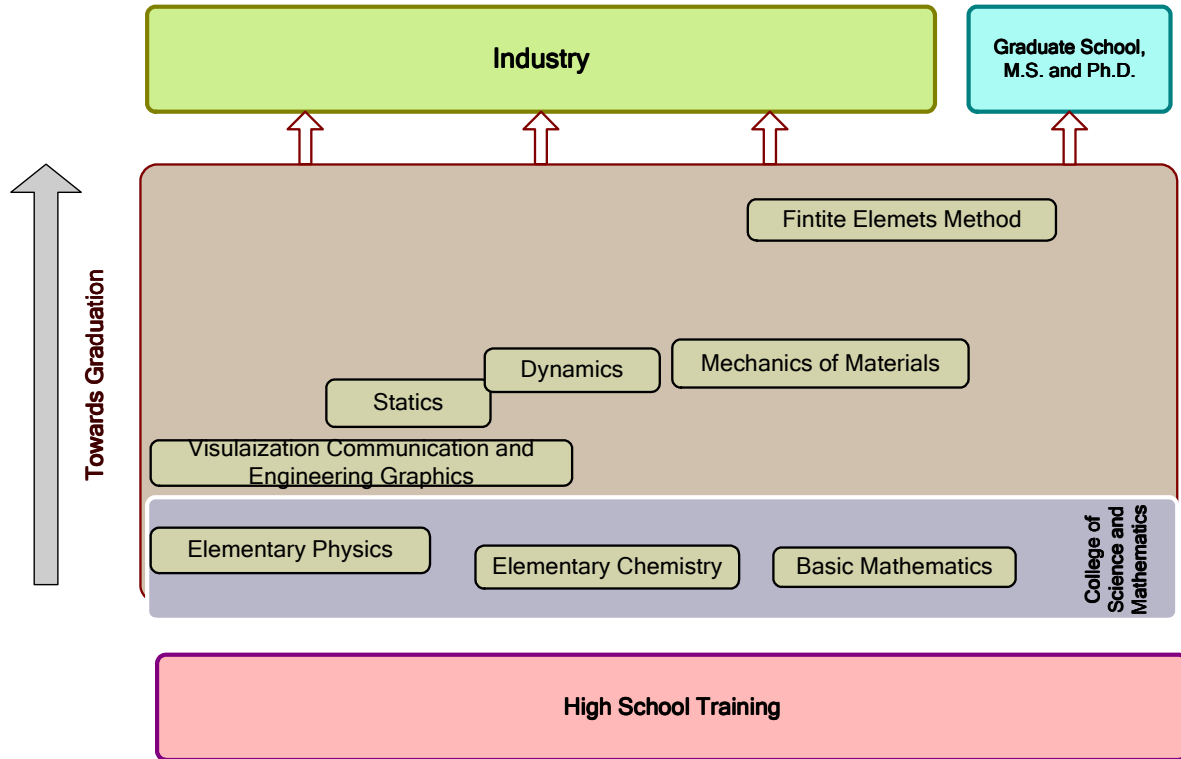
Industry

Graduate School, M.S. and Ph.D.

Towards Graduation

Fintite Elemets Method

Dynamics

Mechanics of Materials

Statics

Visulaization Communication and Engineering Graphics

Elementary Physics

Elementary Chemistry

Basic Mathematics

College of Science and Mathematics

High School Training